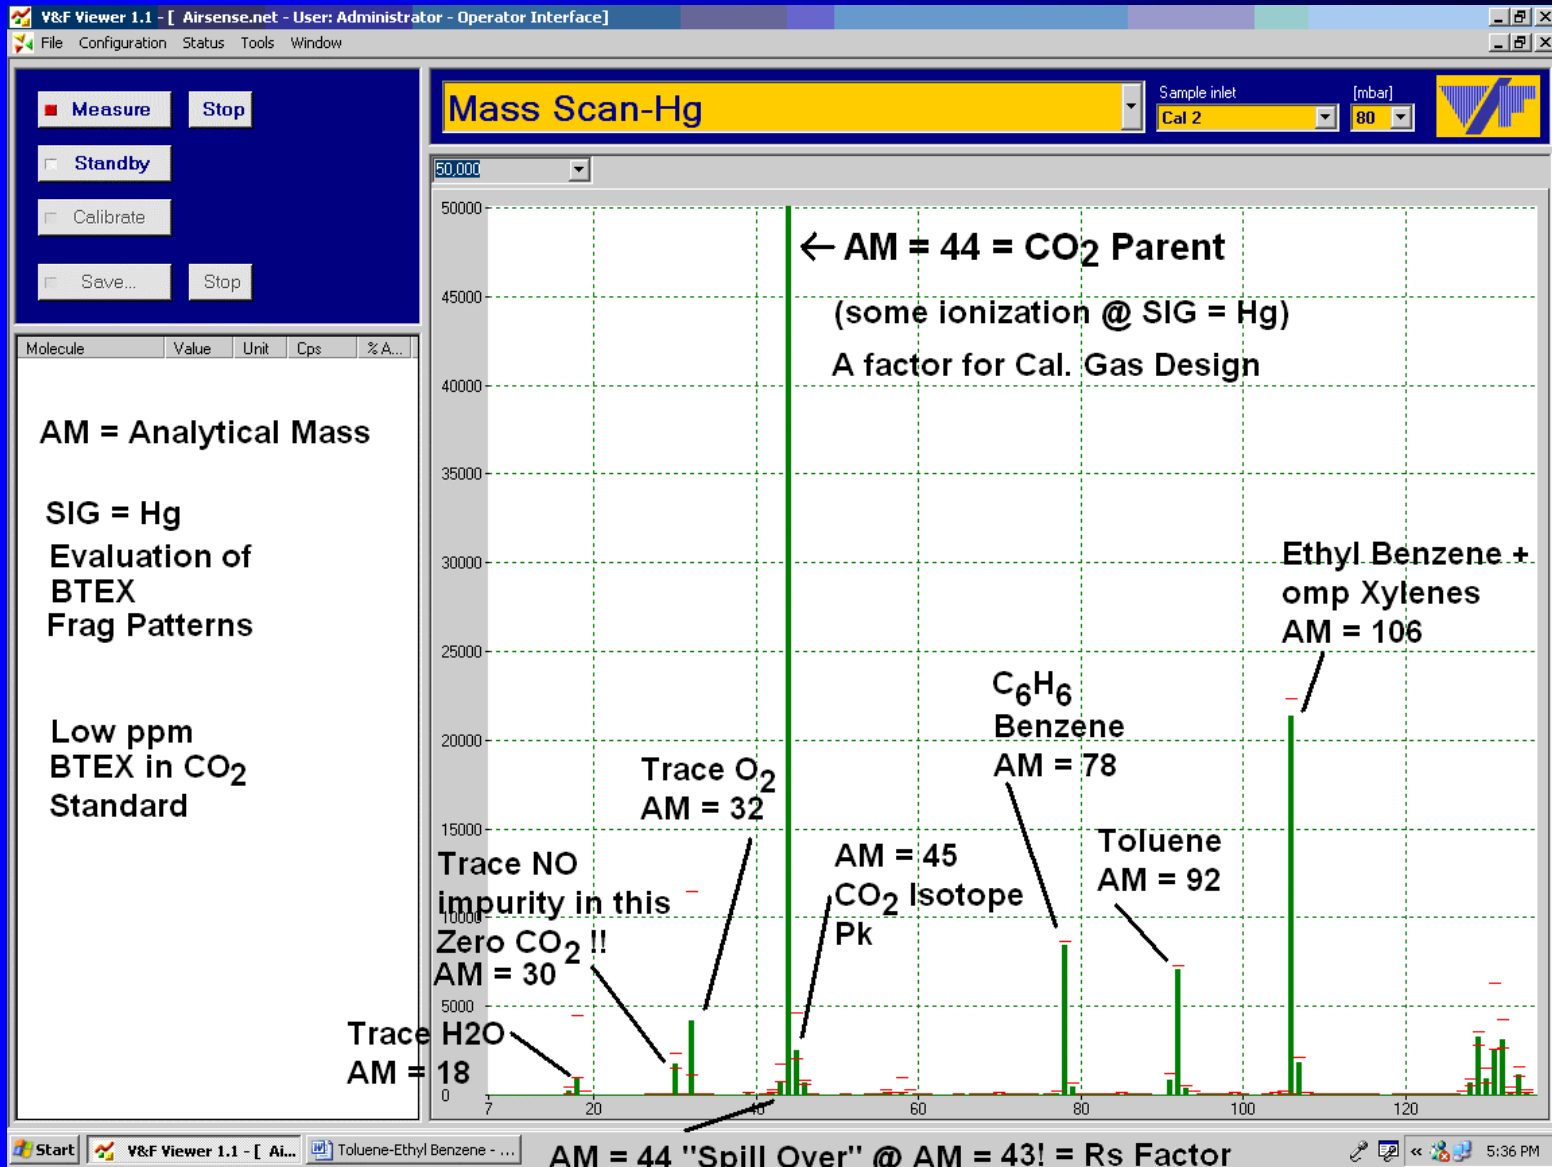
V&F Viewer 1.1 - [ Airsense.net - User: Administrator - Operator Interface]

File Configuration Status Tools Window

Measure Stop

Standby

Calibrate

Save... Stop

| Molecule | Value | Unit | Cps | % A... |
|---|---|---|---|---|

AM = Analytical Mass

SIG = Hg
Evaluation of BTEX Frag Patterns

Low ppm BTEX in $CO_2$ Standard

Mass Scan-Hg

Sample inlet
Cal 2

[mbar]
80

50,000

50000
45000
40000
35000
30000
25000
20000
15000
10000
5000
0

7 20 40 60 80 100 120

← AM = 44 = $CO_2$ Parent

(some ionization @ SIG = Hg)

A factor for Cal. Gas Design

Ethyl Benzene + omp Xylenes AM = 106

$C_6H_6$
Benzene
AM = 78

Trace $O_2$
AM = 32

Toluene
AM = 92

AM = 45
$CO_2$ Isotope Pk

Trace NO impurity in this Zero $CO_2$ !!
AM = 30

Trace H2O
AM = 18

AM = 44 "Spill Over" @ AM = 43! = Rs Factor

Start | V&F Viewer 1.1 - [ Ai... | Toluene-Ethyl Benzene - ... | 5:36 PM